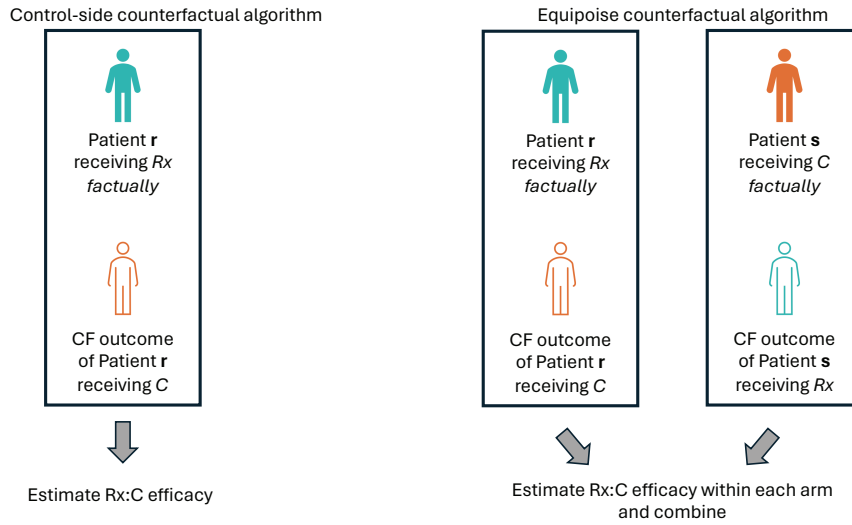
Control-side counterfactual algorithm

Patient **r** receiving *Rx* *factually*

CF outcome of Patient **r** receiving *C*

Estimate Rx:C efficacy

Equipoise counterfactual algorithm

Patient **r** receiving *Rx* *factually*

CF outcome of Patient **r** receiving *C*

Patient **s** receiving *C* *factually*

CF outcome of Patient **s** receiving *Rx*

Estimate Rx:C efficacy within each arm and combine